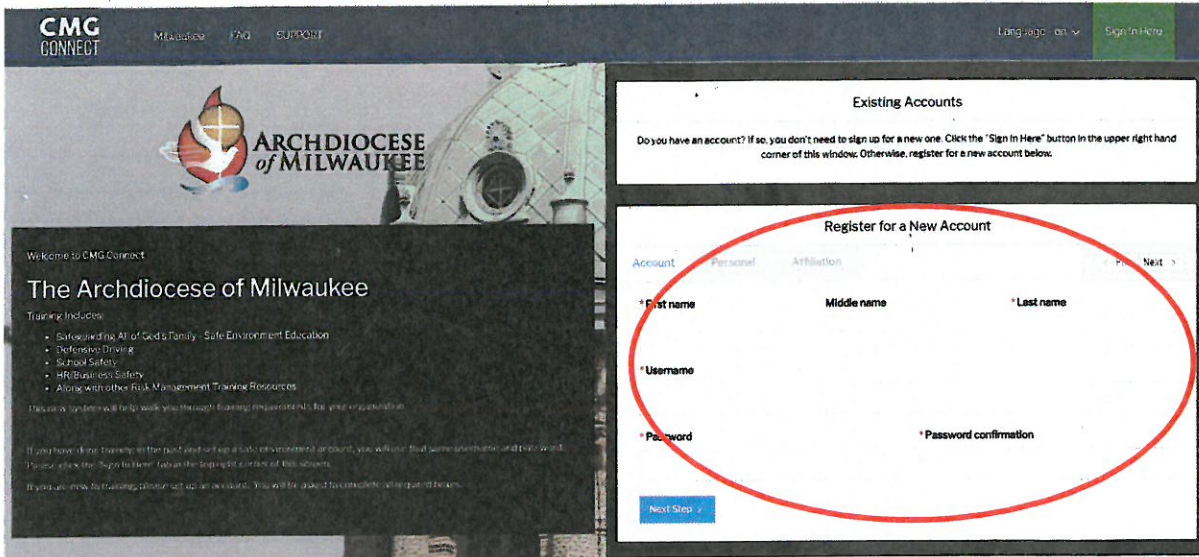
CMG CONNECT

Milwaukee FAQ SUPPORT

Language en

Sign In Here

ARCHDIOCESE of MILWAUKEE

Welcome to CMG Connect

The Archdiocese of Milwaukee

Training Includes:

- Safeguarding All of God's Family - Safe Environment Education
- Defensive Driving
- School Safety
- HR/Business Safety
- Along with other Risk Management Training Resources

This new system will help walk you through training requirements for your organization.

If you have done training in the past and set up a safe environment account, you will use that same username and password. Please click the Sign In Here tab in the top right corner of this screen.

If you are new to training, please set up an account. You will be asked to complete all required boxes.

Existing Accounts

Do you have an account? If so, you don't need to sign up for a new one. Click the "Sign In Here" button in the upper right hand corner of this window. Otherwise, register for a new account below.

Register for a New Account

Account Personal Affiliation

Prev Next

*First name

Middle name

*Last name

*Username

*Password

*Password confirmation

Next Step